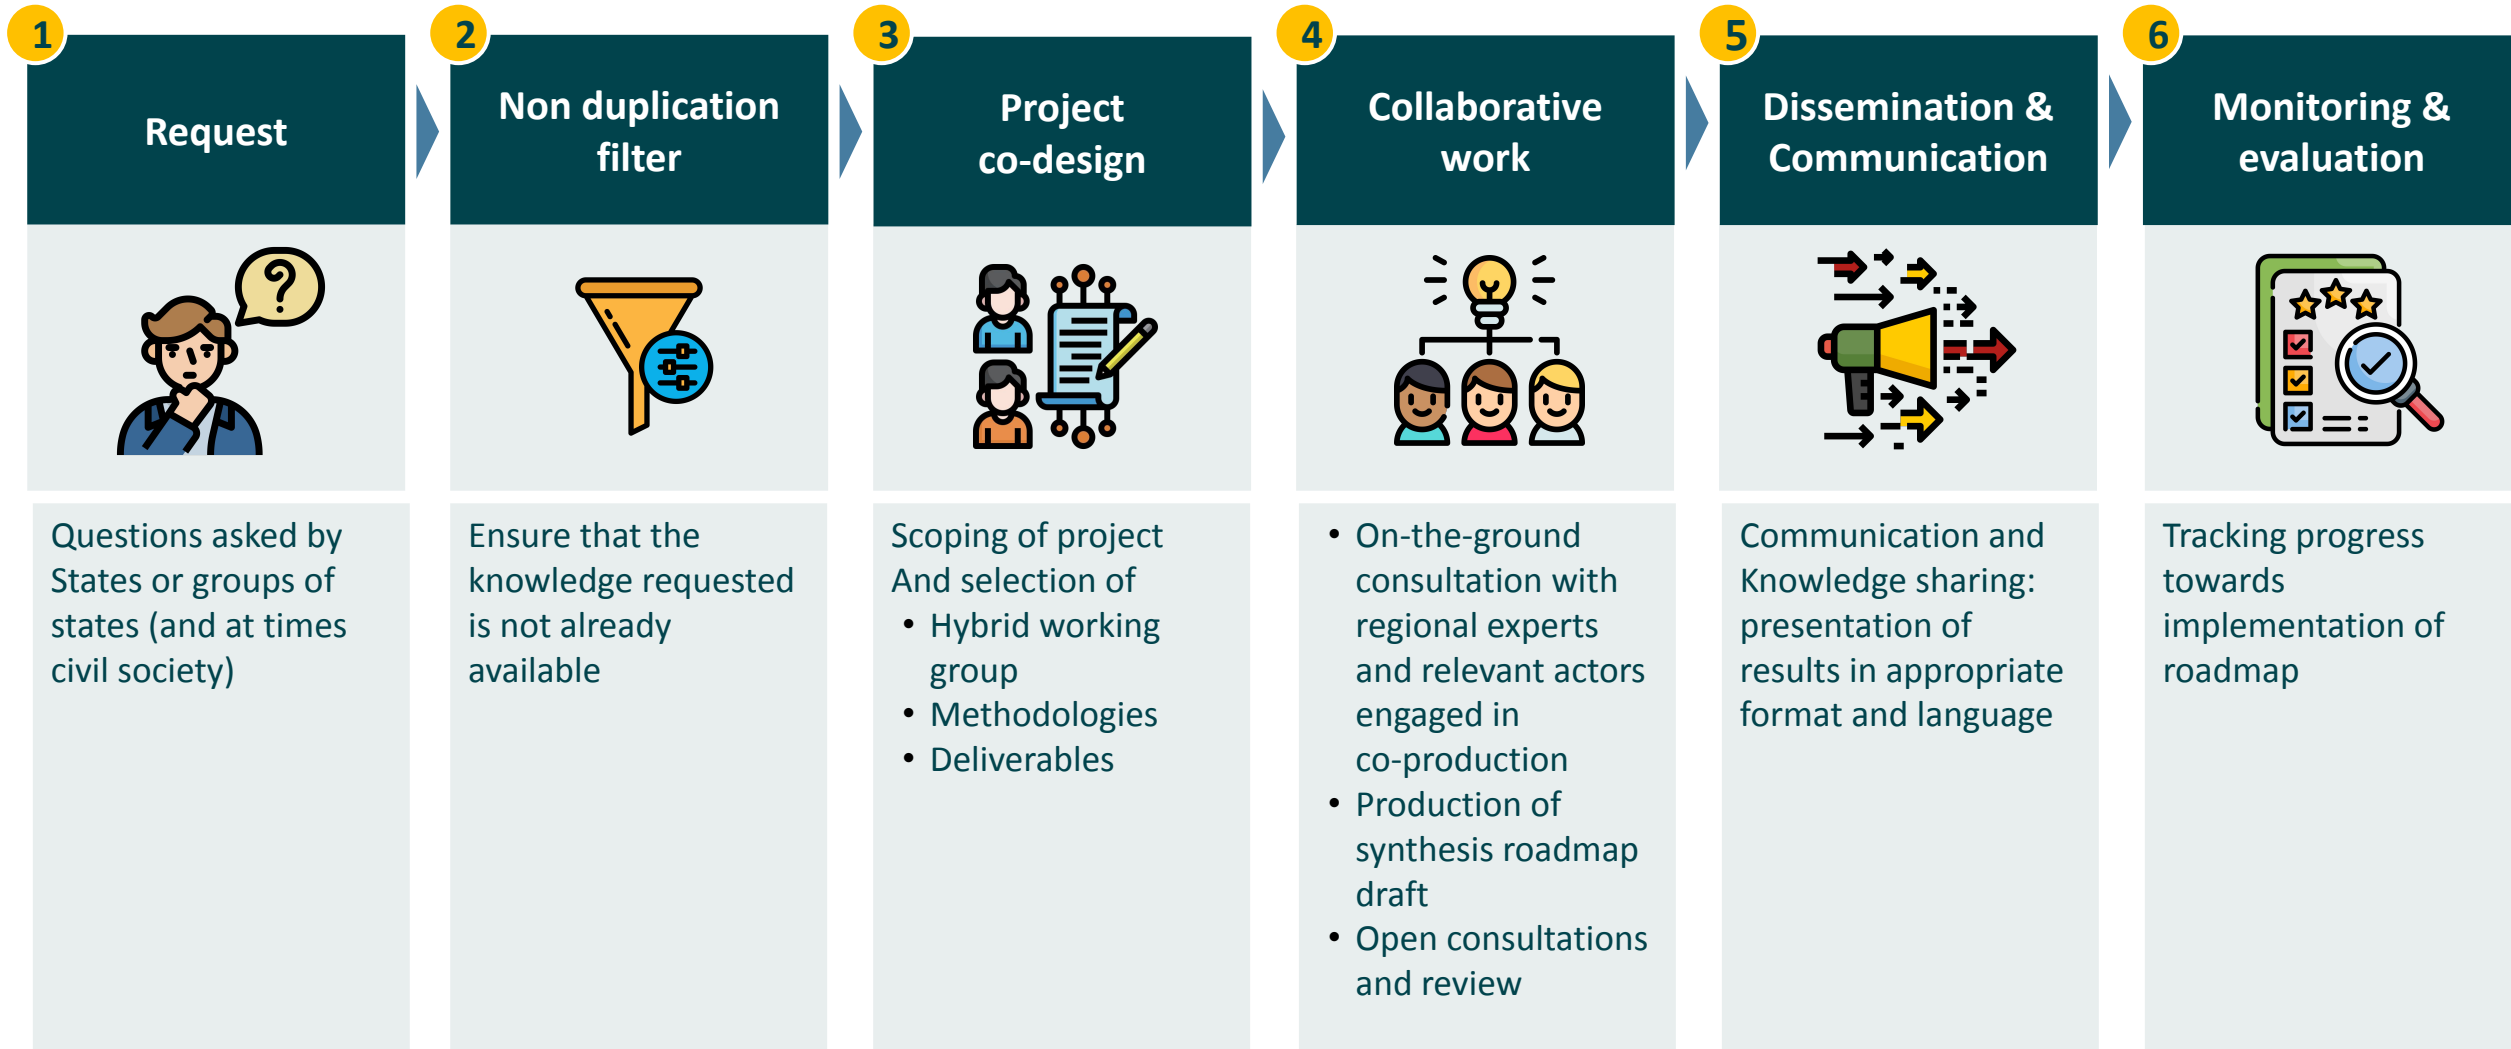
1
Request

Questions asked by States or groups of states (and at times civil society)

2
Non duplication filter

Ensure that the knowledge requested is not already available

3
Project co-design

Scoping of project And selection of
• Hybrid working group
• Methodologies
• Deliverables

4
Collaborative work

• On-the-ground consultation with regional experts and relevant actors engaged in co-production
• Production of synthesis roadmap draft
• Open consultations and review

5
Dissemination & Communication

Communication and Knowledge sharing: presentation of results in appropriate format and language

6
Monitoring & evaluation

Tracking progress towards implementation of roadmap